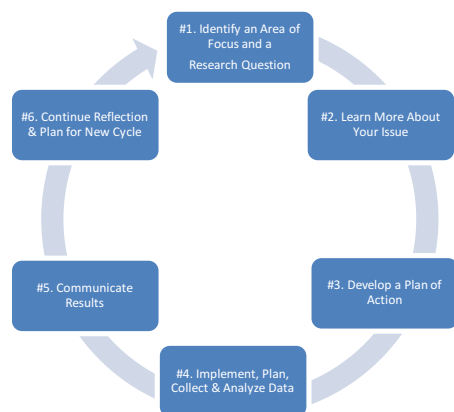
#1. Identify an Area of Focus and a Research Question

#2. Learn More About Your Issue

#3. Develop a Plan of Action

#4. Implement, Plan, Collect & Analyze Data

#5. Communicate Results

#6. Continue Reflection & Plan for New Cycle